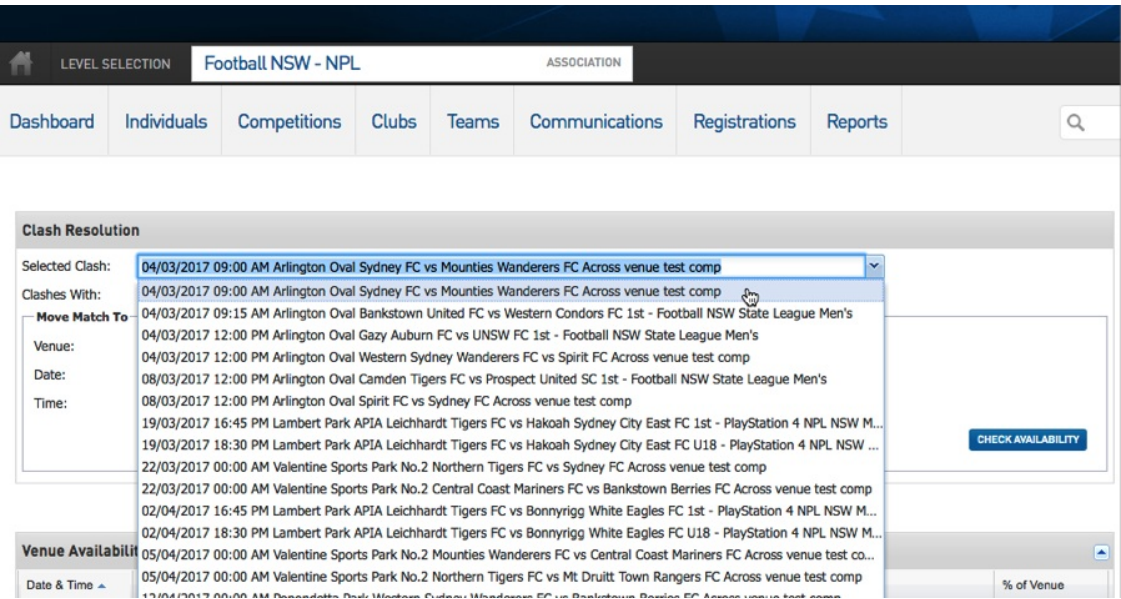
LEVEL SELECTION Football NSW - NPL ASSOCIATION

Dashboard Individuals Competitions Clubs Teams Communications Registrations Reports

Clash Resolution

Selected Clash: 04/03/2017 09:00 AM Arlington Oval Sydney FC vs Mounties Wanderers FC Across venue test comp

Clashes With:

Move Match To

Venue:

Date:

Time:

04/03/2017 09:00 AM Arlington Oval Sydney FC vs Mounties Wanderers FC Across venue test comp
04/03/2017 09:15 AM Arlington Oval Bankstown United FC vs Western Condors FC 1st - Football NSW State League Men's
04/03/2017 12:00 PM Arlington Oval Gazy Auburn FC vs UNSW FC 1st - Football NSW State League Men's
04/03/2017 12:00 PM Arlington Oval Western Sydney Wanderers FC vs Spirit FC Across venue test comp
08/03/2017 12:00 PM Arlington Oval Camden Tigers FC vs Prospect United SC 1st - Football NSW State League Men's
08/03/2017 12:00 PM Arlington Oval Spirit FC vs Sydney FC Across venue test comp
19/03/2017 16:45 PM Lambert Park APIA Leichhardt Tigers FC vs Hakoah Sydney City East FC 1st - PlayStation 4 NPL NSW M...
19/03/2017 18:30 PM Lambert Park APIA Leichhardt Tigers FC vs Hakoah Sydney City East FC U18 - PlayStation 4 NPL NSW ...
22/03/2017 00:00 AM Valentine Sports Park No.2 Northern Tigers FC vs Sydney FC Across venue test comp
22/03/2017 00:00 AM Valentine Sports Park No.2 Central Coast Mariners FC vs Bankstown Berries FC Across venue test comp
02/04/2017 16:45 PM Lambert Park APIA Leichhardt Tigers FC vs Bonnyrigg White Eagles FC 1st - PlayStation 4 NPL NSW M...
02/04/2017 18:30 PM Lambert Park APIA Leichhardt Tigers FC vs Bonnyrigg White Eagles FC U18 - PlayStation 4 NPL NSW M...
05/04/2017 00:00 AM Valentine Sports Park No.2 Mounties Wanderers FC vs Central Coast Mariners FC Across venue test co...
05/04/2017 00:00 AM Valentine Sports Park No.2 Northern Tigers FC vs Mt Druitt Town Rangers FC Across venue test comp
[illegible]

CHECK AVAILABILITY

Venue Availabilit

Date & Time

% of Venue